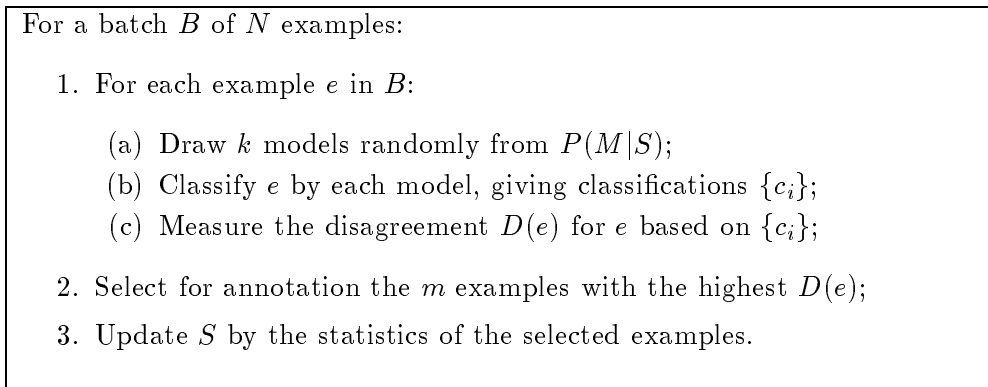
For a batch $B$ of $N$ examples:

1. For each example $e$ in $B$:

(a) Draw $k$ models randomly from $P(M|S)$;
(b) Classify $e$ by each model, giving classifications $\{c_i\}$;
(c) Measure the disagreement $D(e)$ for $e$ based on $\{c_i\}$;

2. Select for annotation the $m$ examples with the highest $D(e)$;
3. Update $S$ by the statistics of the selected examples.